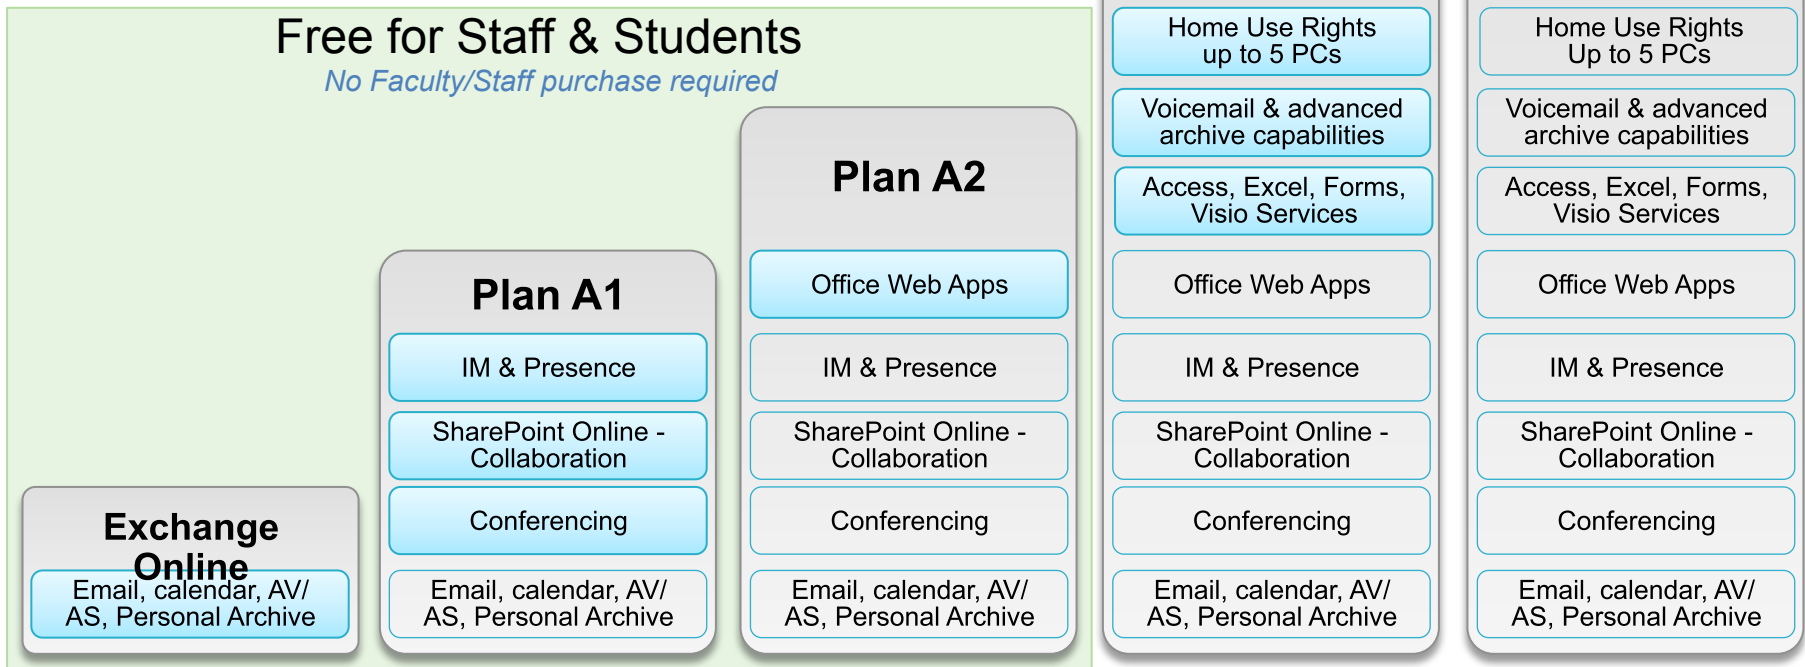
Free for Staff & Students
No Faculty/Staff purchase required

Exchange Online
Email, calendar, AV/ AS, Personal Archive

Plan A1
IM & Presence
SharePoint Online - Collaboration
Conferencing
Email, calendar, AV/ AS, Personal Archive

Plan A2
Office Web Apps
IM & Presence
SharePoint Online - Collaboration
Conferencing
Email, calendar, AV/ AS, Personal Archive

Home Use Rights up to 5 PCs
Voicemail & advanced archive capabilities
Access, Excel, Forms, Visio Services
Office Web Apps
IM & Presence
SharePoint Online - Collaboration
Conferencing
Email, calendar, AV/ AS, Personal Archive

Home Use Rights Up to 5 PCs
Voicemail & advanced archive capabilities
Access, Excel, Forms, Visio Services
Office Web Apps
IM & Presence
SharePoint Online - Collaboration
Conferencing
Email, calendar, AV/ AS, Personal Archive